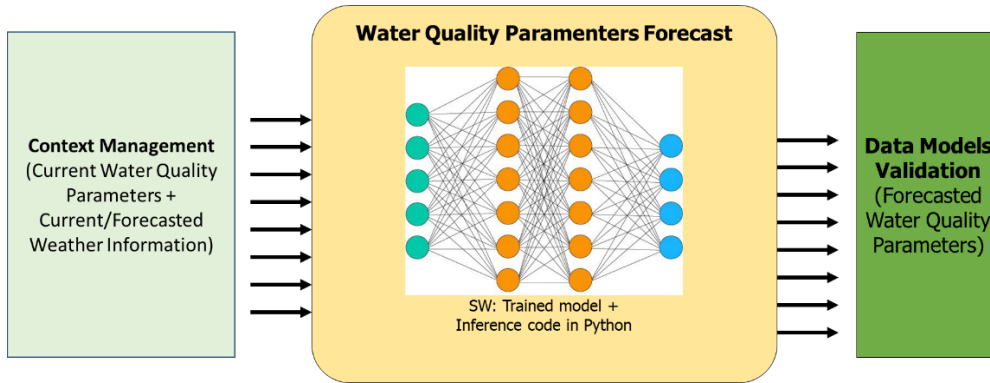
Context Management (Current Water Quality Parameters + Current/Forecasted Weather Information)

Water Quality Paramenters Forecast

SW: Trained model + Inference code in Python

Data Models Validation (Forecasted Water Quality Parameters)